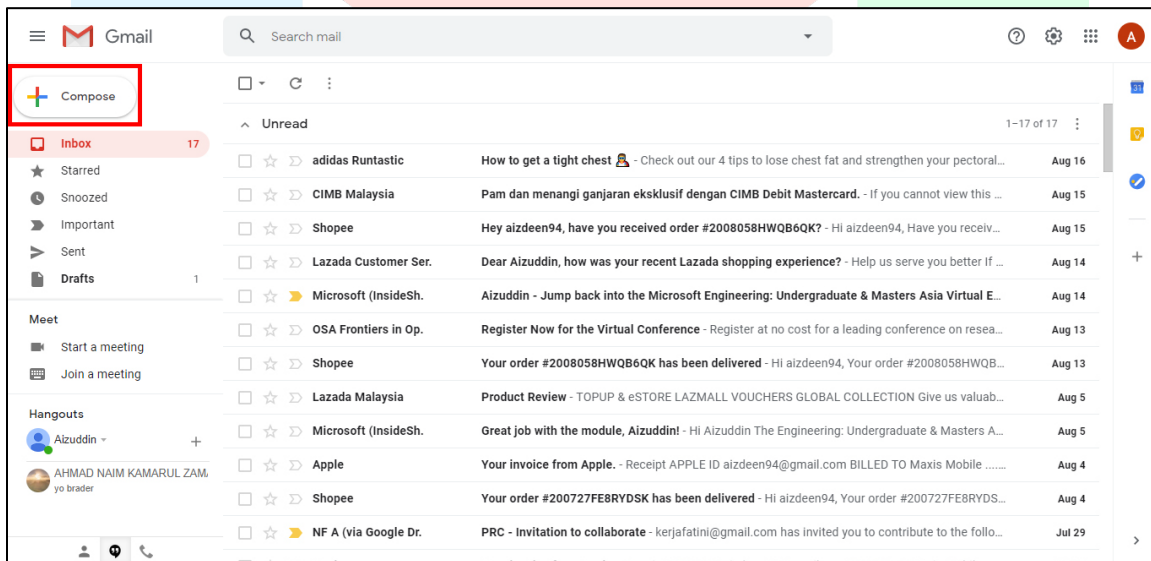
Gmail

Search mail

A

Compose

Inbox 17
Starred
Snoozed
Important
Sent
Drafts 1

Meet
Start a meeting
Join a meeting

Hangouts
Aizuddin
AHMAD NAIM KAMARUL ZAM
yo brader

Unread

1–17 of 17

| | | |
|---|---|---|
| adidas Runtastic | How to get a tight chest - Check out our 4 tips to lose chest fat and strengthen your pectoral... | Aug 16 |
| CIMB Malaysia | Pam dan menangi ganjaran eksklusif dengan CIMB Debit Mastercard. - If you cannot view this ... | Aug 15 |
| Shopee | Hey aizdeen94, have you received order #2008058HWQB6QK? - Hi aizdeen94, Have you receiv... | Aug 15 |
| Lazada Customer Ser. | Dear Aizuddin, how was your recent Lazada shopping experience? - Help us serve you better If ... | Aug 14 |
| Microsoft (InsideSh. | Aizuddin - Jump back into the Microsoft Engineering: Undergraduate & Masters Asia Virtual E... | Aug 14 |
| OSA Frontiers in Op. | Register Now for the Virtual Conference - Register at no cost for a leading conference on resea... | Aug 13 |
| Shopee | Your order #2008058HWQB6QK has been delivered - Hi aizdeen94, Your order #2008058HWQB... | Aug 13 |
| Lazada Malaysia | Product Review - TOPUP & eSTORE LAZMALL VOUCHERS GLOBAL COLLECTION Give us valuab... | Aug 5 |
| Microsoft (InsideSh. | Great job with the module, Aizuddin! - Hi Aizuddin The Engineering: Undergraduate & Masters A... | Aug 5 |
| Apple | Your invoice from Apple. - Receipt APPLE ID aizdeen94@gmail.com BILLED TO Maxis Mobile ...... | Aug 4 |
| Shopee | Your order #200727FE8RYDSK has been delivered - Hi aizdeen94, Your order #200727FE8RYDS... | Aug 4 |
| NF A (via Google Dr. | PRC - Invitation to collaborate - kerjafatini@gmail.com has invited you to contribute to the follo... | Jul 29 |